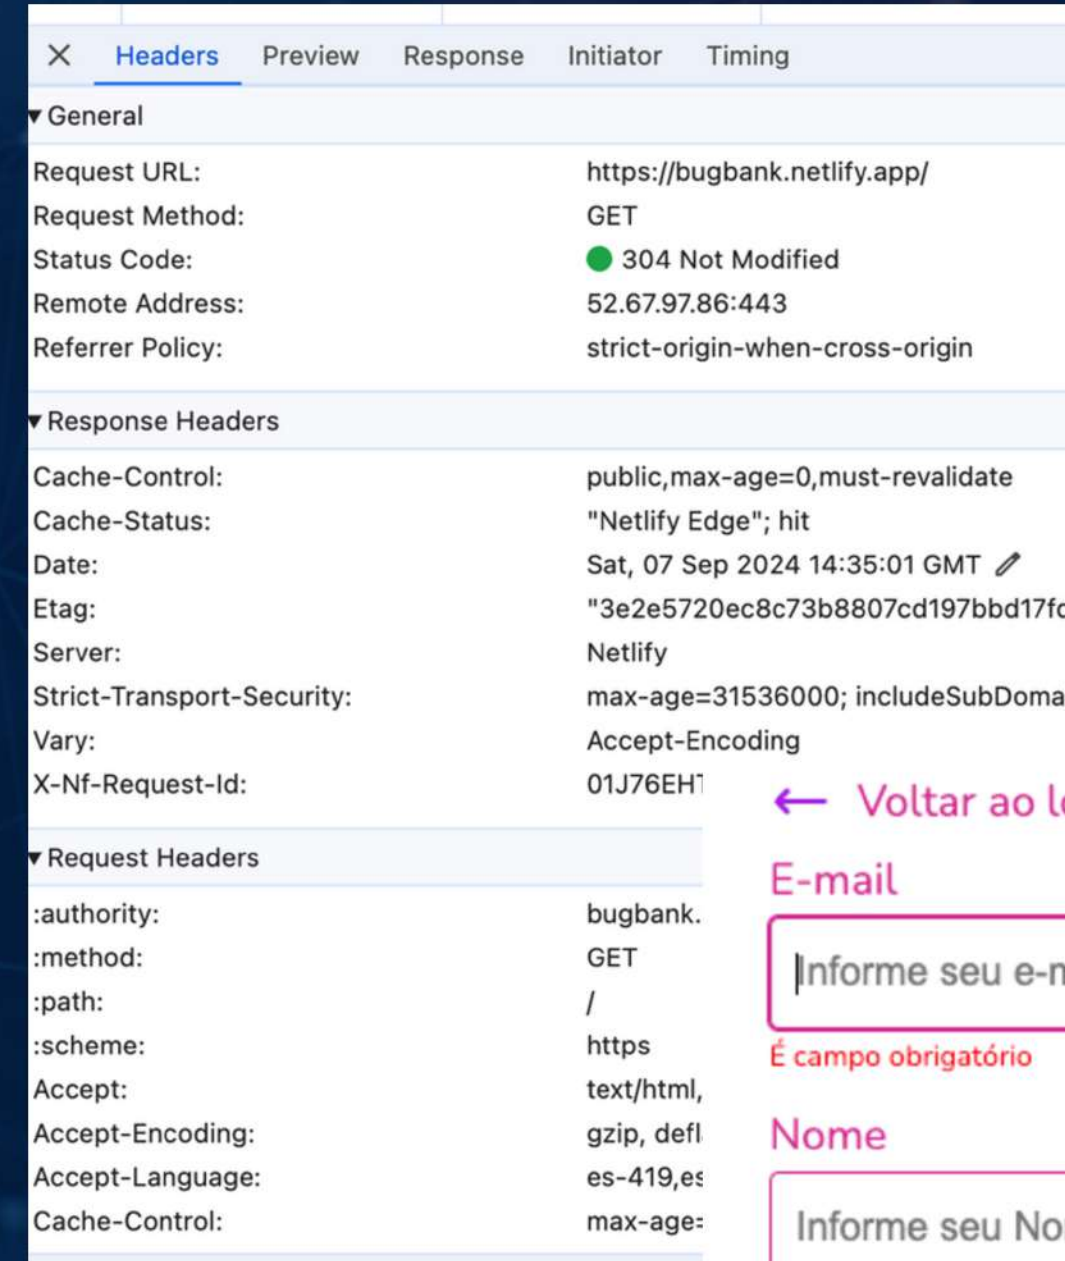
× Headers Preview Response Initiator Timing

▾ General

| | |
|---|---|
| Request URL: | https://bugbank.netlify.app/ |
| Request Method: | GET |
| Status Code: | 304 Not Modified |
| Remote Address: | 52.67.97.86:443 |
| Referrer Policy: | strict-origin-when-cross-origin |

▾ Response Headers

| | |
|---|---|
| Cache-Control: | public,max-age=0,must-revalidate |
| Cache-Status: | "Netlify Edge"; hit |
| Date: | Sat, 07 Sep 2024 14:35:01 GMT |
| Etag: | "3e2e5720ec8c73b8807cd197bbd17f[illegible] |
| Server: | Netlify |
| Strict-Transport-Security: | max-age=31536000; includeSubDoma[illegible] |
| Vary: | Accept-Encoding |
| X-Nf-Request-Id: | 01J76EH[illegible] |

▾ Request Headers

| | |
|---|---|
| :authority: | bugbank.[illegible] |
| :method: | GET |
| :path: | / |
| :scheme: | https |
| Accept: | text/html,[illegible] |
| Accept-Encoding: | gzip, defl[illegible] |
| Accept-Language: | es-419,es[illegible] |
| Cache-Control: | max-age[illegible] |

← Voltar ao l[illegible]

E-mail

Informe seu e-m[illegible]

É campo obrigatório

Nome

Informe seu No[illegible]